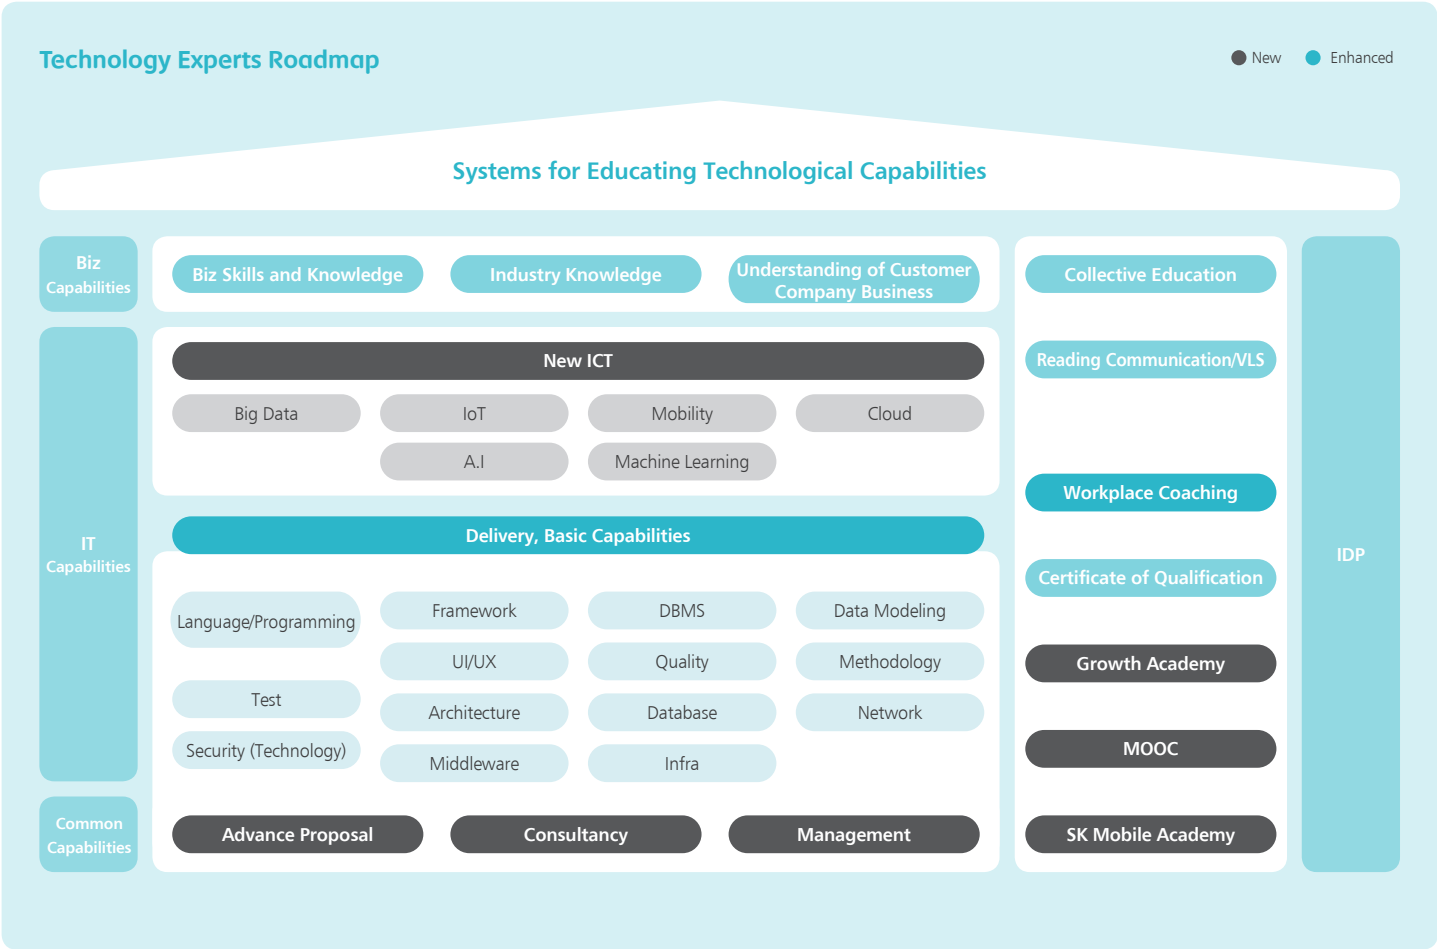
Technology Experts Roadmap

New  Enhanced

Systems for Educating Technological Capabilities

Biz Capabilities

Biz Skills and Knowledge

Industry Knowledge

Understanding of Customer Company Business

IT Capabilities

New ICT

Big Data

IoT

Mobility

Cloud

A.I

Machine Learning

Delivery, Basic Capabilities

Language/Programming

Framework

DBMS

Data Modeling

UI/UX

Quality

Methodology

Test

Architecture

Database

Network

Security (Technology)

Middleware

Infra

Common Capabilities

Advance Proposal

Consultancy

Management

Collective Education

Reading Communication/VLS

Workplace Coaching

Certificate of Qualification

Growth Academy

MOOC

SK Mobile Academy

IDP